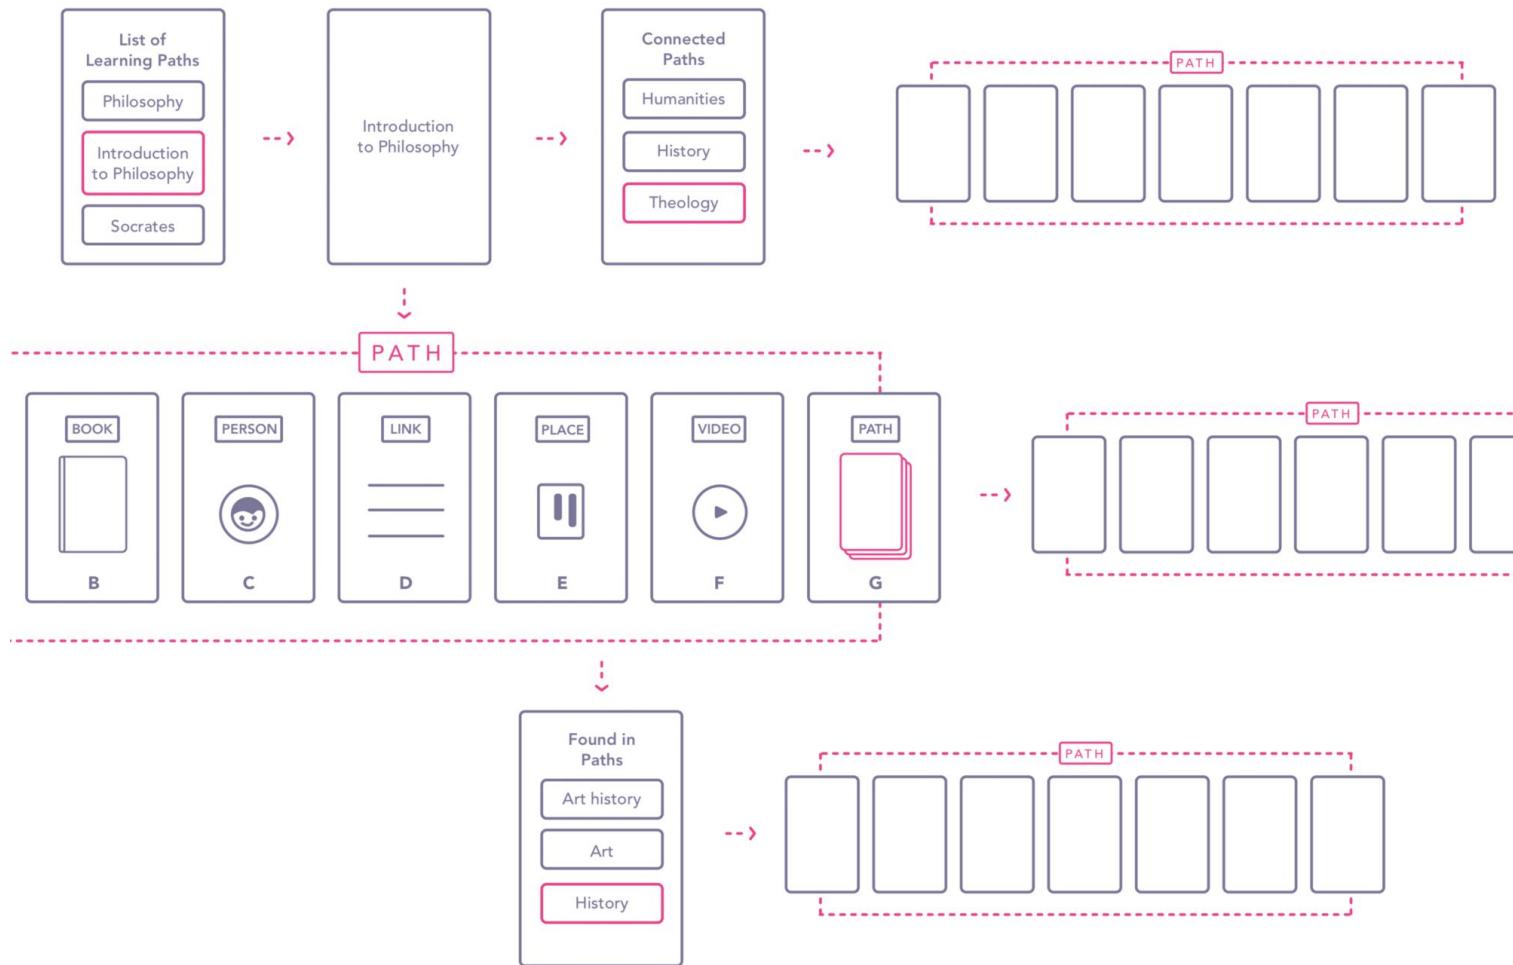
List of Learning Paths

Philosophy

Introduction to Philosophy

Socrates

Introduction to Philosophy

Connected Paths

Humanities

History

Theology

PATH

PATH

BOOK

B

PERSON

C

LINK

D

PLACE

E

VIDEO

F

PATH

G

PATH

Found in Paths

Art history

Art

History

PATH